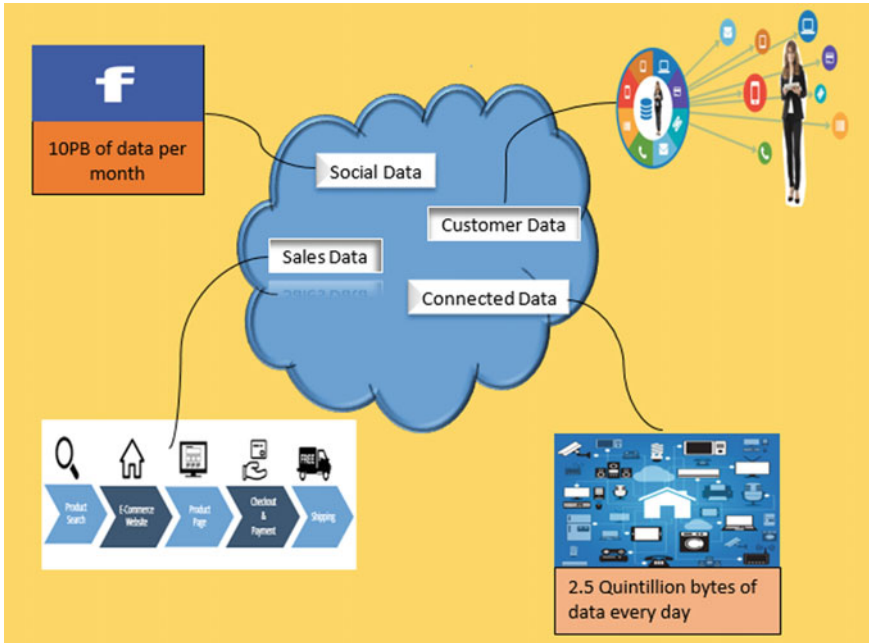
f

10PB of data per month

Social Data

Customer Data

Sales Data

Connected Data

FREE

Product Search

E-Commerce Website

Product Page

Checkout & Payment

Shipping

2.5 Quintillion bytes of data every day